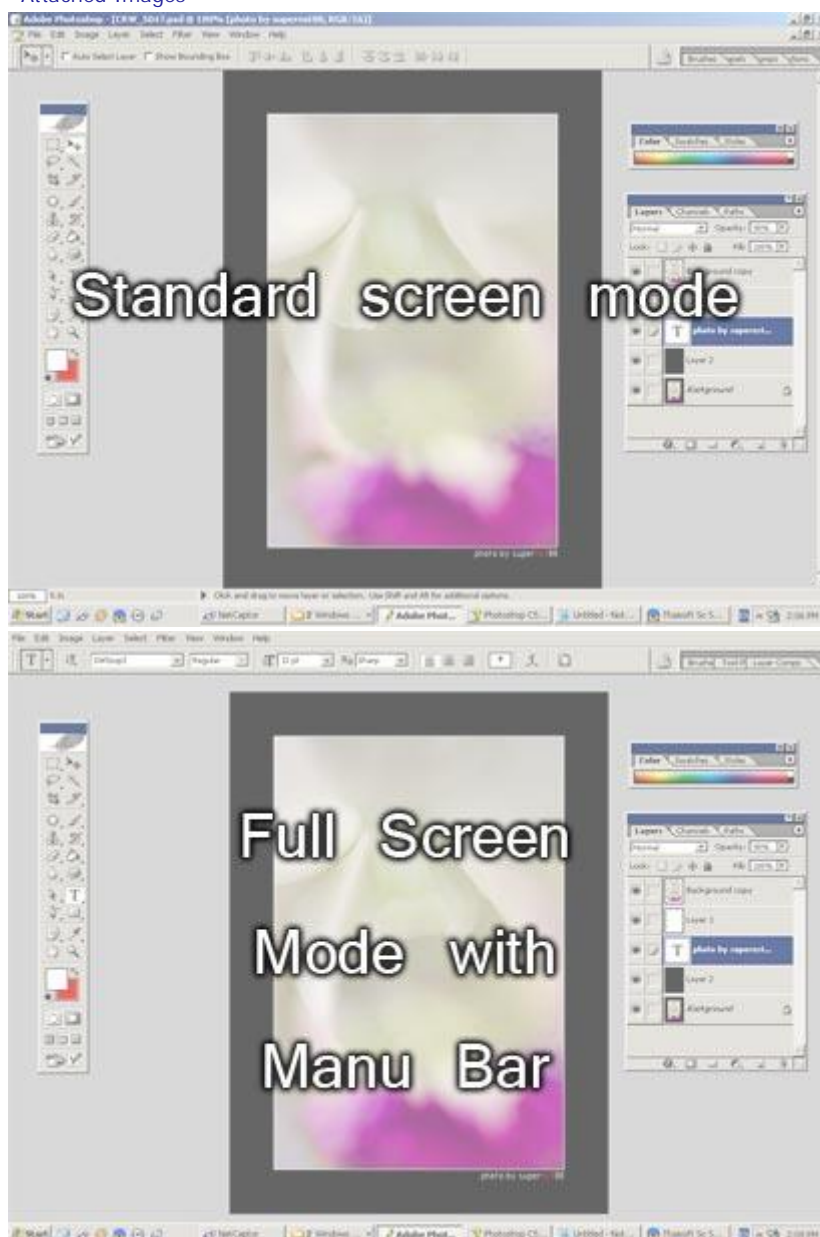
Attached Images

Adobe Photoshop - [CRW_5047.psd @ 100% (photo by supermel88, RGB/16)]

File Edit Image Layer Select Filter View Window Help

Auto Select Layer Show Bounding Box

Brushes Tool Presets Layer Comps

Color Swatches Styles

Layers Channels Paths

Normal Opacity: 100%

Lock: Fill: 100%

Background copy

Standard screen mode

photo by supermel...

Layer 2

Background

photo by super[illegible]

100% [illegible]

Click and drag to move layer or selection. Use Shift and Alt for additional options.

Start NetCaptor 2 Windows... Adobe Phot... Photoshop CS... Untitled - Not... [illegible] 2:06 PM

File Edit Image Layer Select Filter View Window Help

Regular 12 pt Sharp

Brushes Tool Presets Layer Comps

Color Swatches Styles

Layers Channels Paths

Normal Opacity: 100%

Lock: Fill: 100%

Background copy

Full Screen

Layer 1

Mode with

photo by supermel...

Layer 2

Background

Manu Bar

photo by super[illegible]

Start NetCaptor 2 Windows... Adobe Phot... Photoshop CS... Untitled - Not... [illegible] 2:06 PM